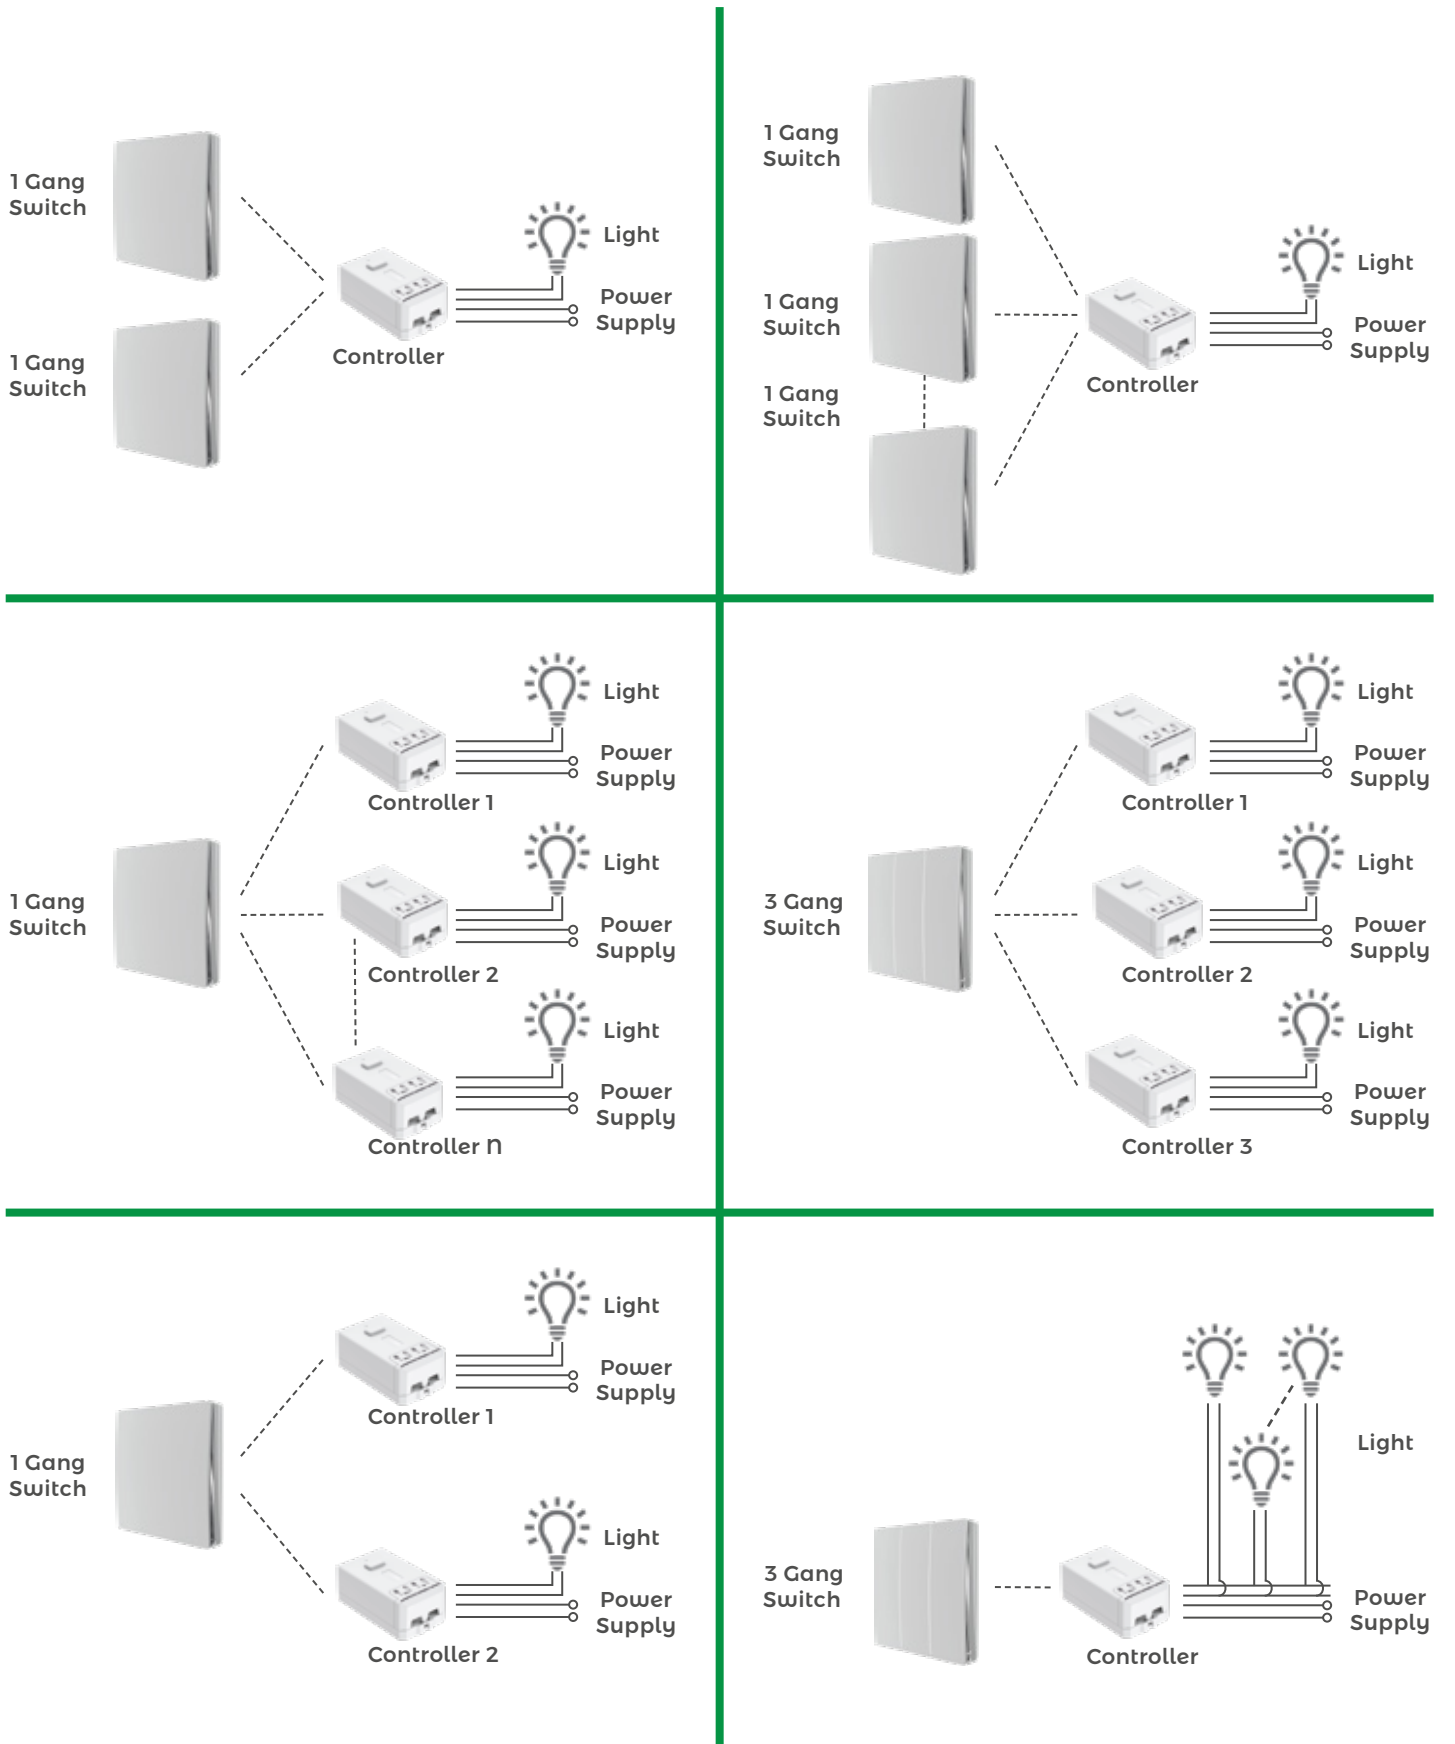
1 Gang Switch

1 Gang Switch

Controller

Light

Power Supply

1 Gang Switch

1 Gang Switch

1 Gang Switch

Controller

Light

Power Supply

1 Gang Switch

Controller 1

Light

Power Supply

Controller 2

Light

Power Supply

Controller n

Light

Power Supply

3 Gang Switch

Controller 1

Light

Power Supply

Controller 2

Light

Power Supply

Controller 3

Light

Power Supply

1 Gang Switch

Controller 1

Light

Power Supply

Controller 2

Light

Power Supply

3 Gang Switch

Controller

Light

Power Supply